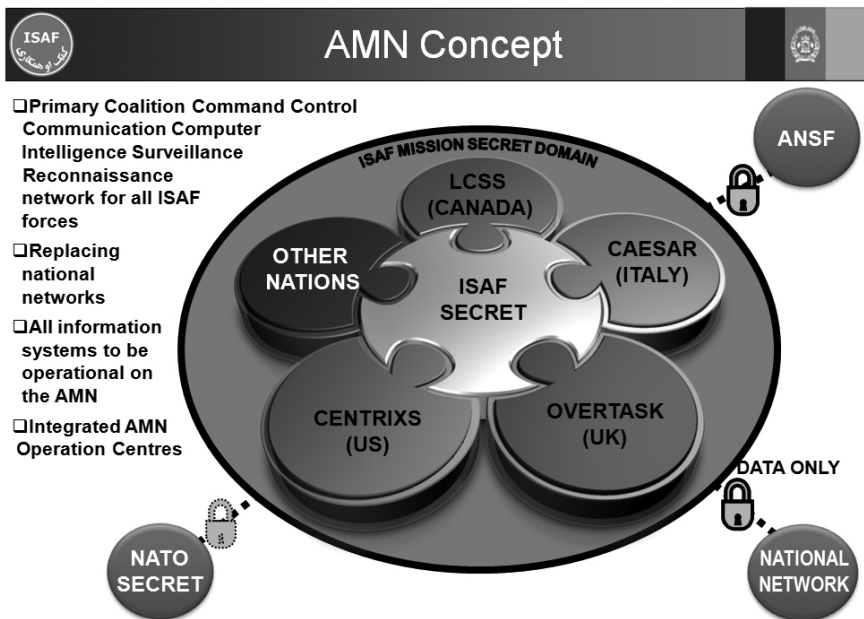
ISAF

کمک او همکاری

AMN Concept

❑Primary Coalition Command Control Communication Computer Intelligence Surveillance Reconnaissance network for all ISAF forces

❑Replacing national networks

❑All information systems to be operational on the AMN

❑Integrated AMN Operation Centres

ISAF MISSION SECRET DOMAIN

LCSS (CANADA)

OTHER NATIONS

ISAF SECRET

CAESAR (ITALY)

CENTRIXS (US)

OVERTASK (UK)

ANSF

DATA ONLY

NATO SECRET

NATIONAL NETWORK